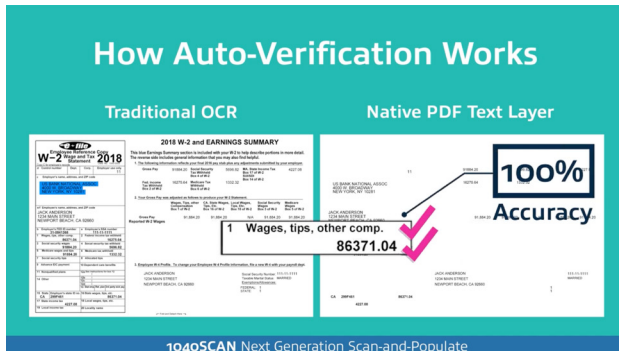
How Auto-Verification Works

Traditional OCR

Native PDF Text Layer

W-2 Employee Reference Copy Wage and Tax Statement 2018

US BANK NATIONAL ASSOC

JACK ANDERSON
1234 MAIN STREET
NEWPORT BEACH, CA 92660

2018 W-2 and EARNINGS SUMMARY

US BANK NATIONAL ASSOC

JACK ANDERSON
1234 MAIN STREET
NEWPORT BEACH, CA 92660

100%

Accuracy

1 Wages, tips, other comp.

86371.04

1040SCAN Next Generation Scan-and-Populate